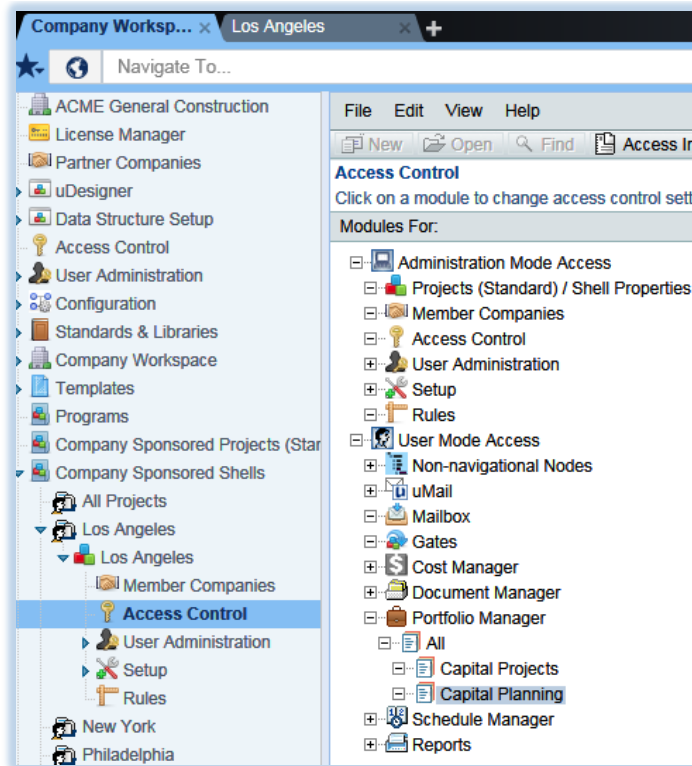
Company Worksp... × Los Angeles × +

Navigate To...

ACME General Construction
License Manager
Partner Companies
uDesigner
Data Structure Setup
Access Control
User Administration
Configuration
Standards & Libraries
Company Workspace
Templates
Programs
Company Sponsored Projects (Star
Company Sponsored Shells
All Projects
Los Angeles
Los Angeles
Member Companies
Access Control
User Administration
Setup
Rules
New York
Philadelphia

File Edit View Help

New Open Find Access In

Access Control
Click on a module to change access control sett

Modules For:

Administration Mode Access
Projects (Standard) / Shell Properties
Member Companies
Access Control
User Administration
Setup
Rules
User Mode Access
Non-navigational Nodes
uMail
Mailbox
Gates
Cost Manager
Document Manager
Portfolio Manager
All
Capital Projects
Capital Planning
Schedule Manager
Reports